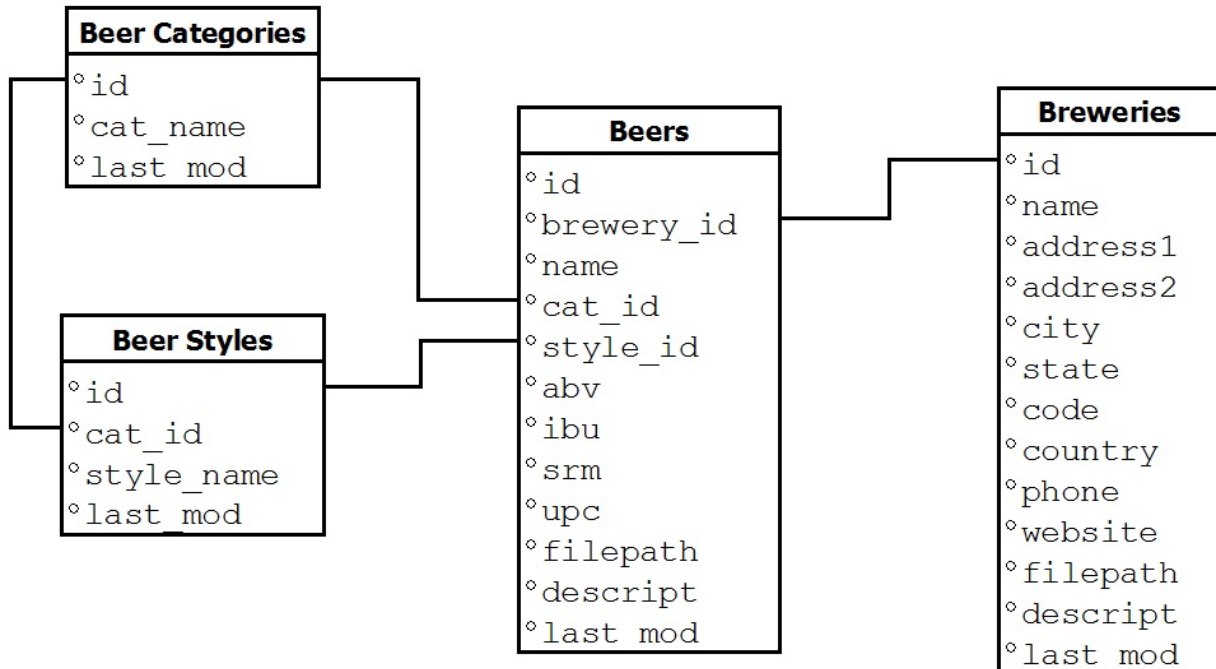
Beer Categories

°id
°cat_name
°last_mod

Beer Styles

°id
°cat_id
°style_name
°last_mod

Beers

°id
°brewery_id
°name
°cat_id
°style_id
°abv
°ibu
°srm
°upc
°filepath
°descript
°last_mod

Breweries

°id
°name
°address1
°address2
°city
°state
°code
°country
°phone
°website
°filepath
°descript
°last_mod